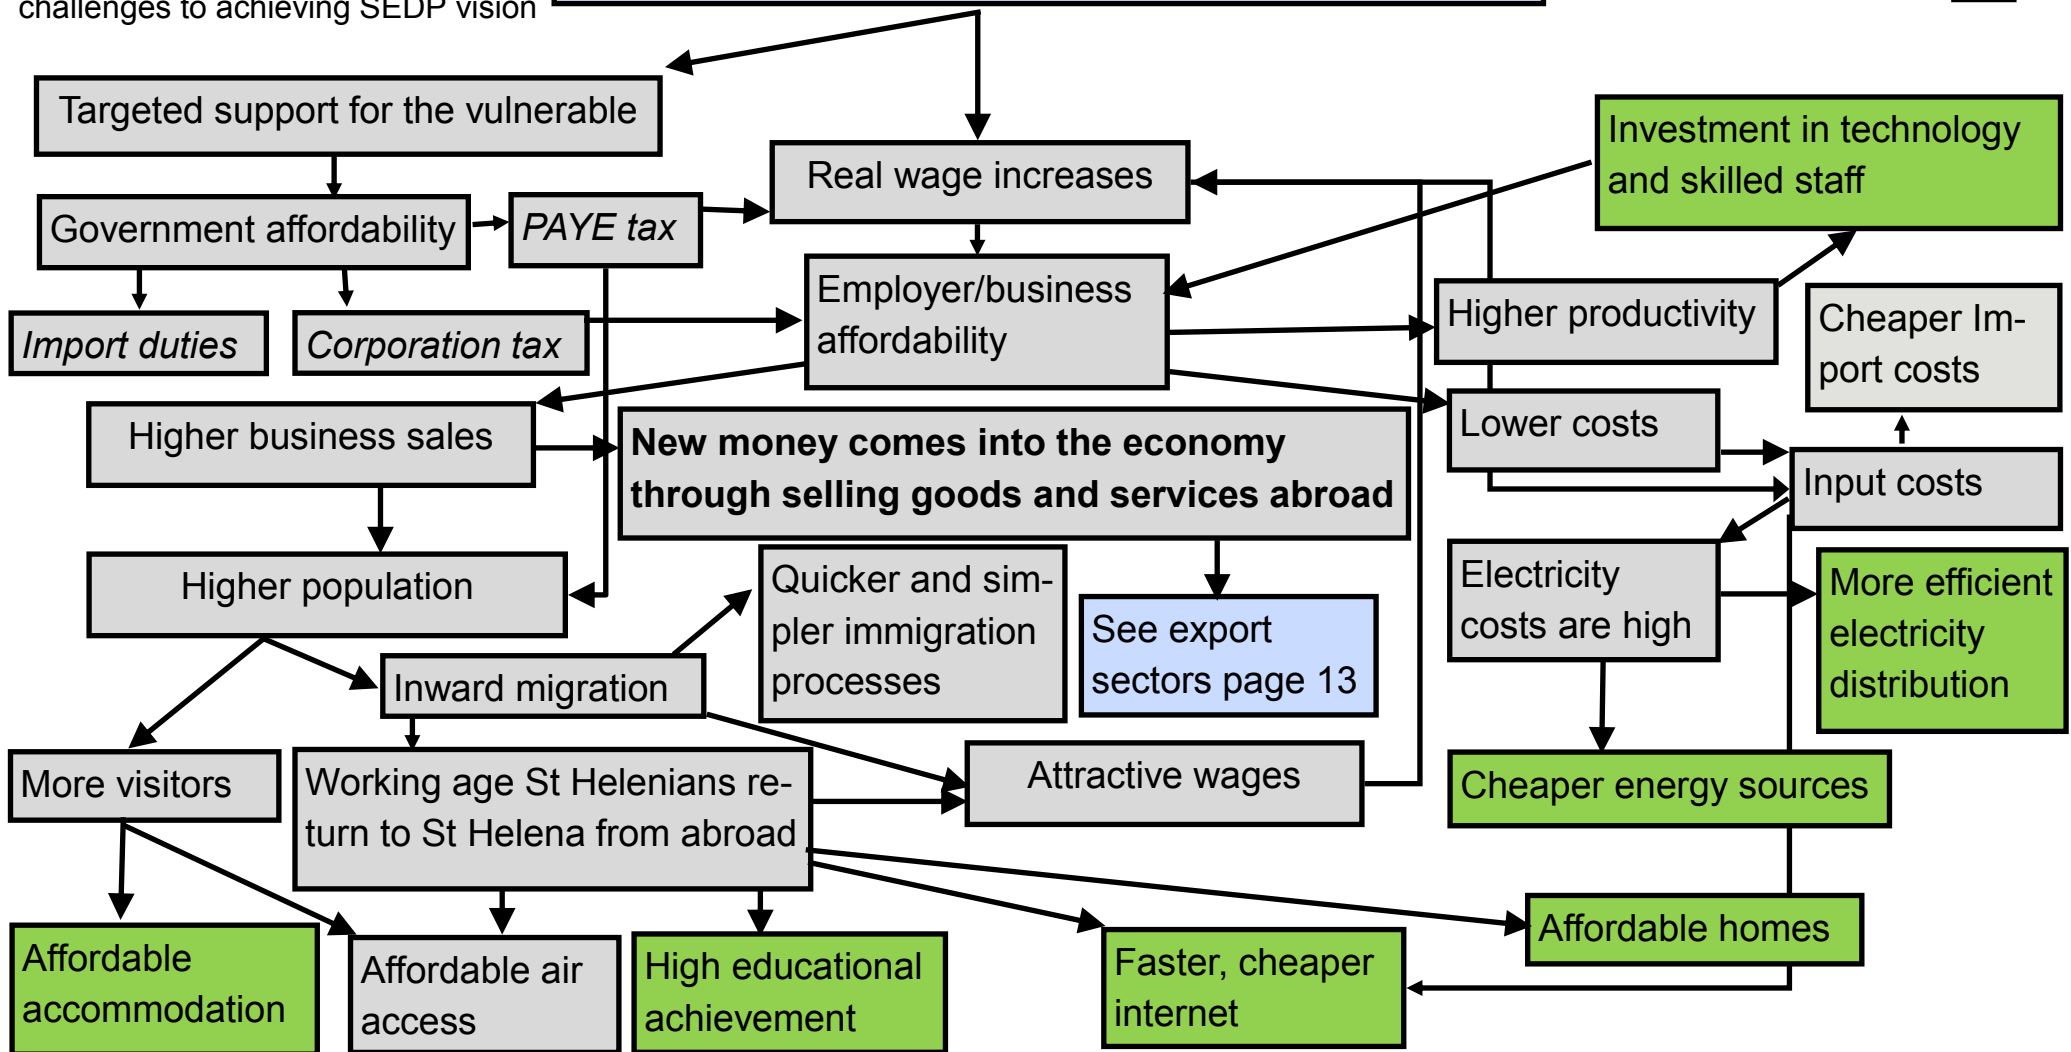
challenges to achieving SEDP vision

Targeted support for the vulnerable

Real wage increases

Investment in technology and skilled staff

Government affordability

PAYE tax

Employer/business affordability

Higher productivity

Cheaper Import costs

Import duties

Corporation tax

Higher business sales

New money comes into the economy through selling goods and services abroad

Lower costs

Input costs

Higher population

Quicker and simpler immigration processes

See export sectors page 13

Electricity costs are high

More efficient electricity distribution

Inward migration

More visitors

Working age St Helenians return to St Helena from abroad

Attractive wages

Cheaper energy sources

Affordable homes

Affordable accommodation

Affordable air access

High educational achievement

Faster, cheaper internet